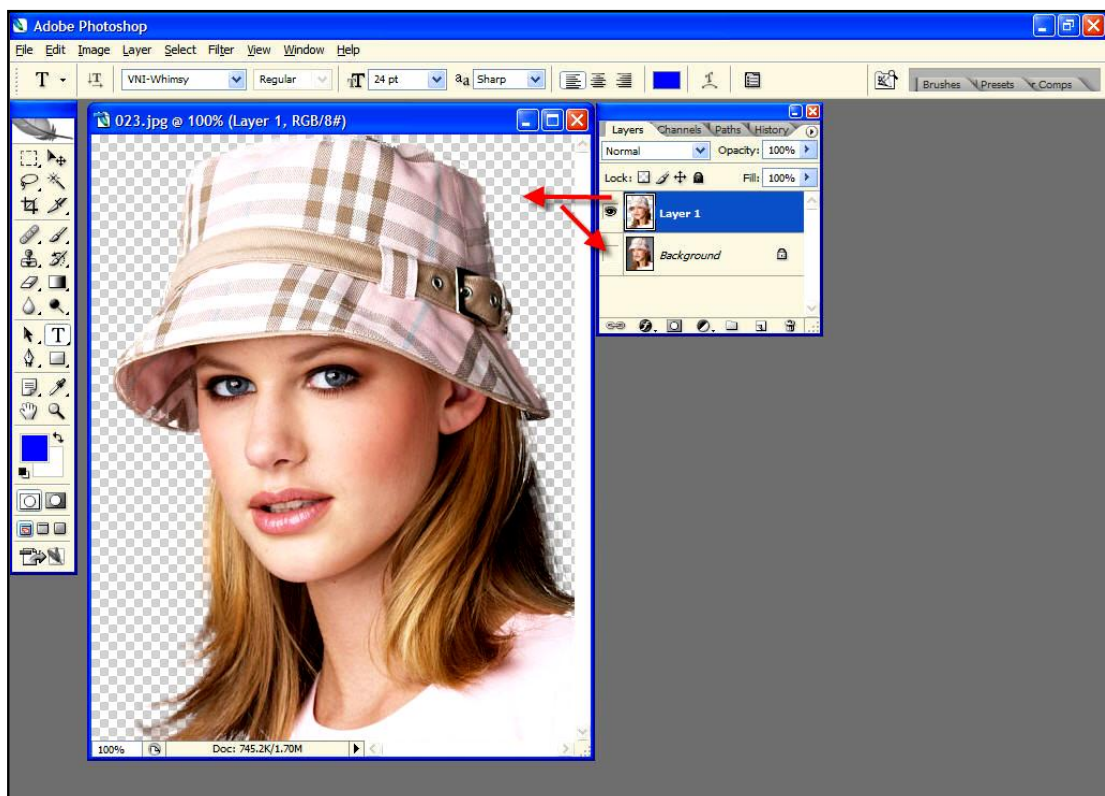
Adobe Photoshop

File Edit Image Layer Select Filter View Window Help

T VNI-Whimsy Regular 24 pt aa Sharp

Brushes Presets r Comps

023.jpg @ 100% (Layer 1, RGB/8#)

Layers Channels Paths History

Normal Opacity: 100%

Lock: Fill: 100%

Layer 1

Background

100% Doc: 745.2K/1.70M